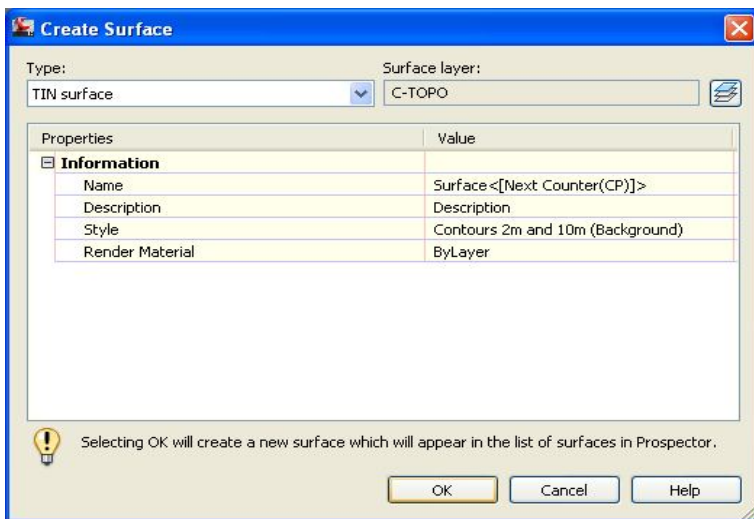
Create Surface

Type:
TIN surface

Surface layer:
C-TOPO

| Properties | Value |
|---|---|
| ⊟ **Information** | |
| Name | Surface<[Next Counter(CP)]> |
| Description | Description |
| Style | Contours 2m and 10m (Background) |
| Render Material | ByLayer |

Selecting OK will create a new surface which will appear in the list of surfaces in Prospector.

OK Cancel Help